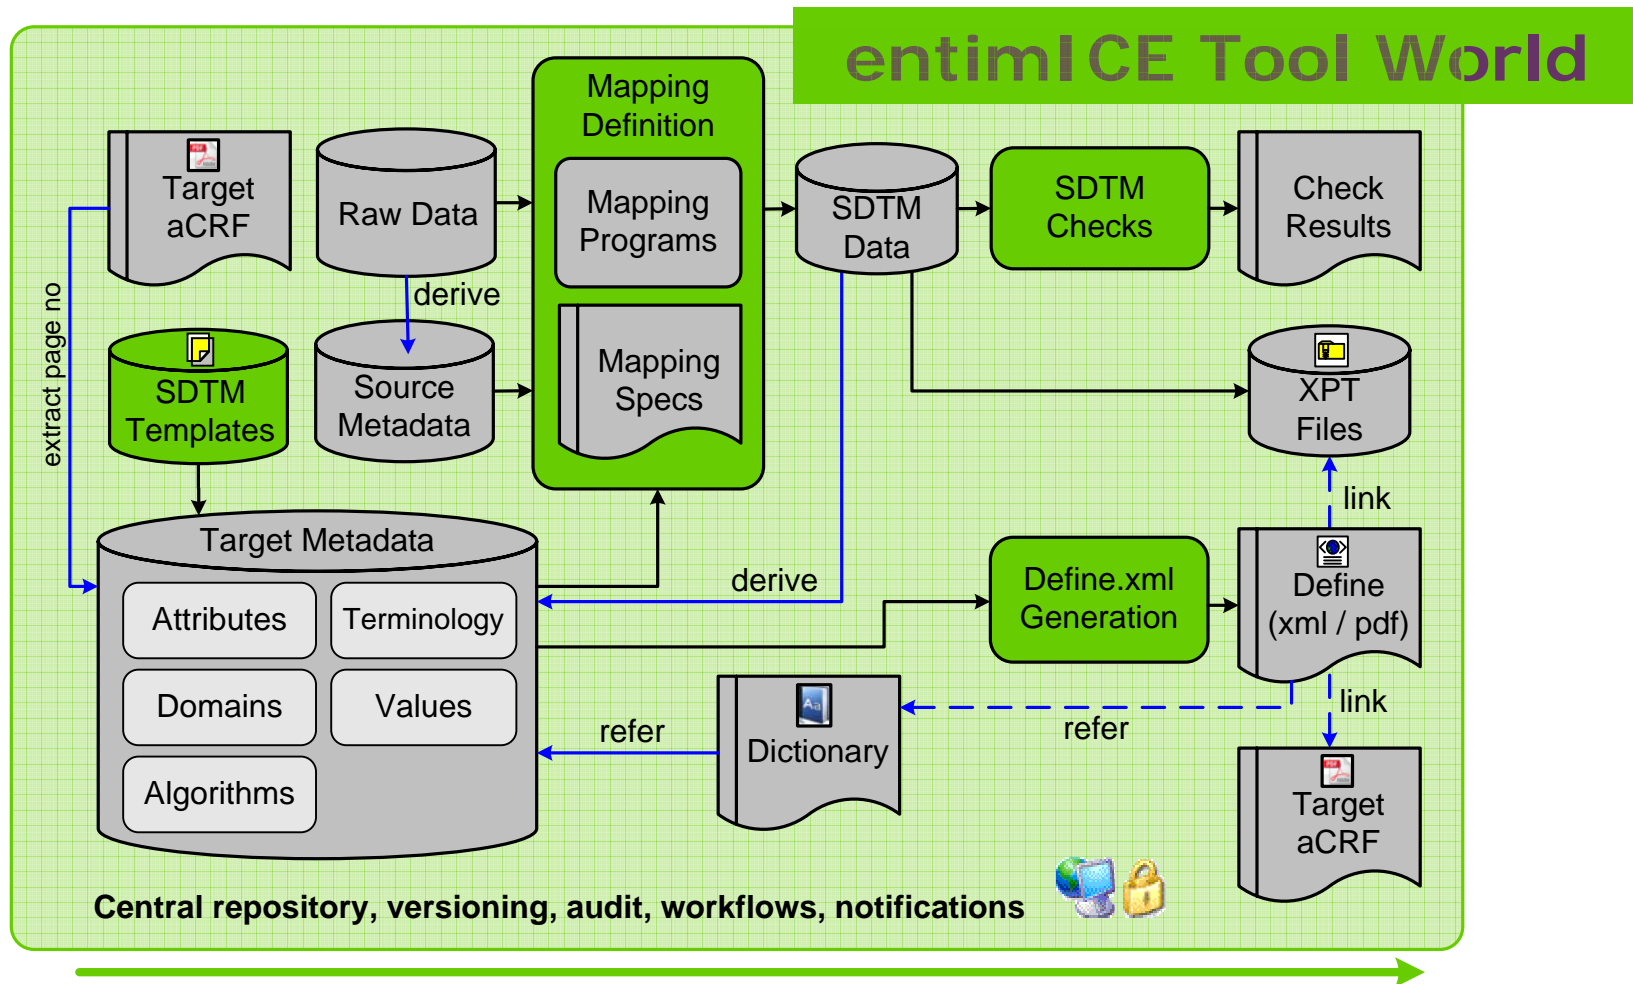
entimICE Tool World

Target aCRF

Raw Data

Mapping Definition

Mapping Programs

Mapping Specs

SDTM Data

SDTM Checks

Check Results

derive

extract page no

SDTM Templates

Source Metadata

XPT Files

link

Target Metadata

Attributes

Terminology

Domains

Values

Algorithms

derive

Define.xml Generation

Define (xml / pdf)

refer

Dictionary

refer

link

Target aCRF

Central repository, versioning, audit, workflows, notifications